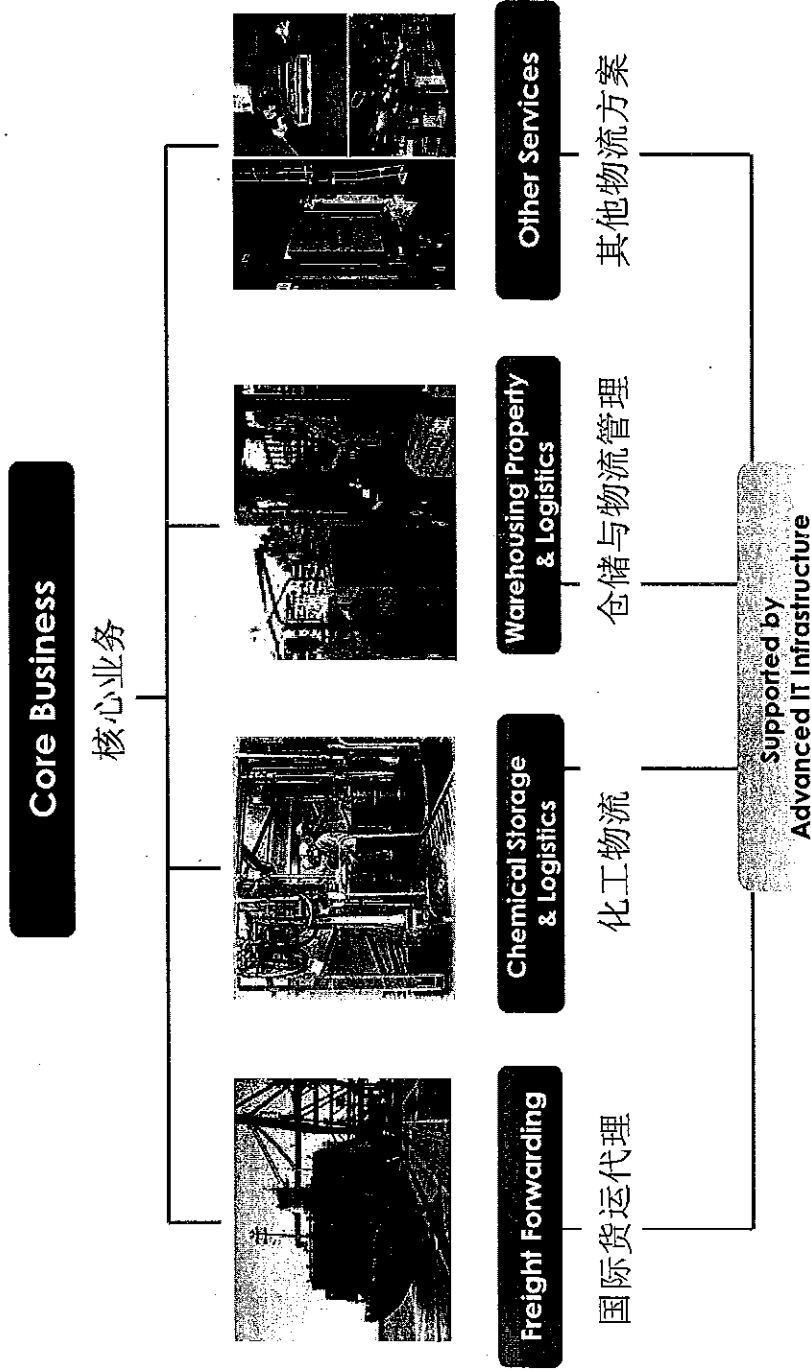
Core Business
核心业务

Freight Forwarding
国际货运代理

Chemical Storage & Logistics
化工物流

Warehousing Property & Logistics
仓储与物流管理

Other Services
其他物流方案

Supported by Advanced IT Infrastructure